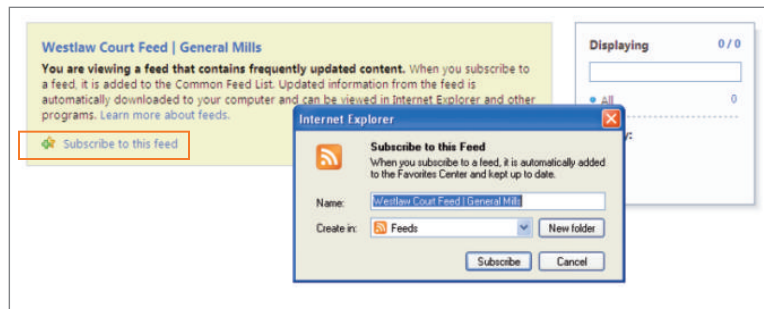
Westlaw Court Feed | General Mills

You are viewing a feed that contains frequently updated content. When you subscribe to a feed, it is added to the Common Feed List. Updated information from the feed is automatically downloaded to your computer and can be viewed in Internet Explorer and other programs. Learn more about feeds.

Subscribe to this feed

Displaying 0 / 0

• All 0

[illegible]y:

Internet Explorer

Subscribe to this Feed

When you subscribe to a feed, it is automatically added to the Favorites Center and kept up to date.

Name: Westlaw Court Feed | General Mills

Create in: Feeds

New folder

Subscribe

Cancel